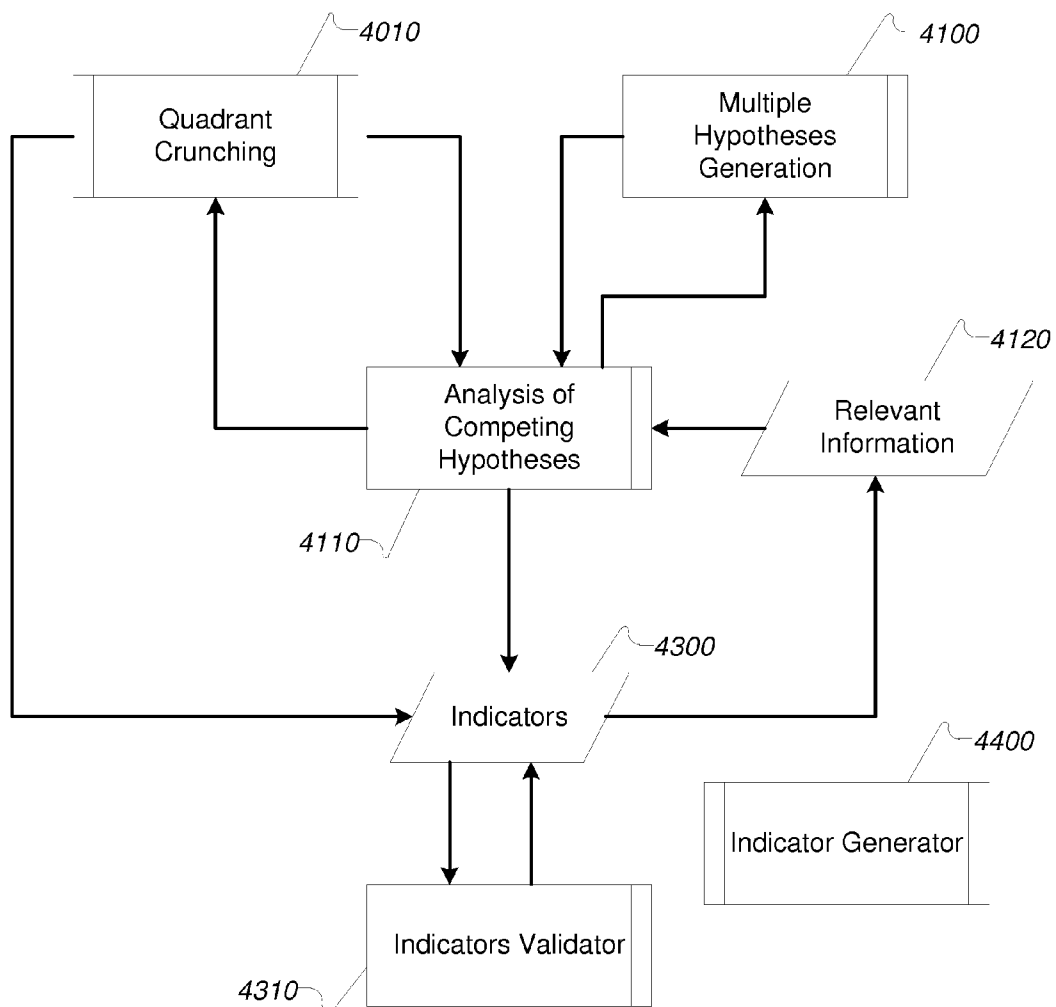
4010

Quadrant Crunching

4100

Multiple Hypotheses Generation

4120

Analysis of Competing Hypotheses

Relevant Information

4110

4300

Indicators

4400

Indicator Generator

Indicators Validator

4310